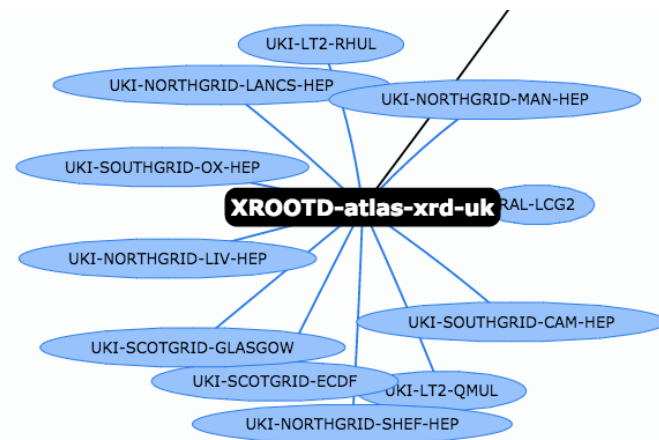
UKI-LT2-RHUL

UKI-NORTHGRID-LANCS-HEP

UKI-NORTHGRID-MAN-HEP

UKI-SOUTHGRID-OX-HEP

XROOTD-atlas-xrd-uk

RAL-LCG2

UKI-NORTHGRID-LIV-HEP

UKI-SOUTHGRID-CAM-HEP

UKI-SCOTGRID-GLASGOW

UKI-SCOTGRID-ECDF

UKI-LT2-QMUL

UKI-NORTHGRID-SHEF-HEP